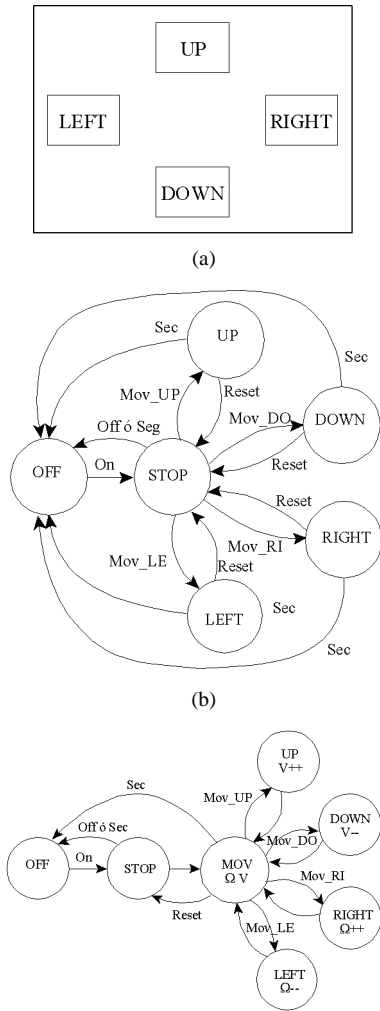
UP

LEFT

RIGHT

DOWN

(a)

Sec

UP

Sec

Mov_UP

Reset

Off ó Seg

Mov_DO

DOWN

OFF

On

STOP

Reset

Reset

Mov_RI

RIGHT

Mov_LE

Reset

LEFT

Sec

Sec

(b)

UP
V++

Sec

Mov_UP

DOWN
V--

Off ó Sec

Mov_DO

OFF

On

STOP

MOV
Ω V

Mov_RI

Reset

RIGHT
Ω++

Mov_LE

LEFT
Ω--